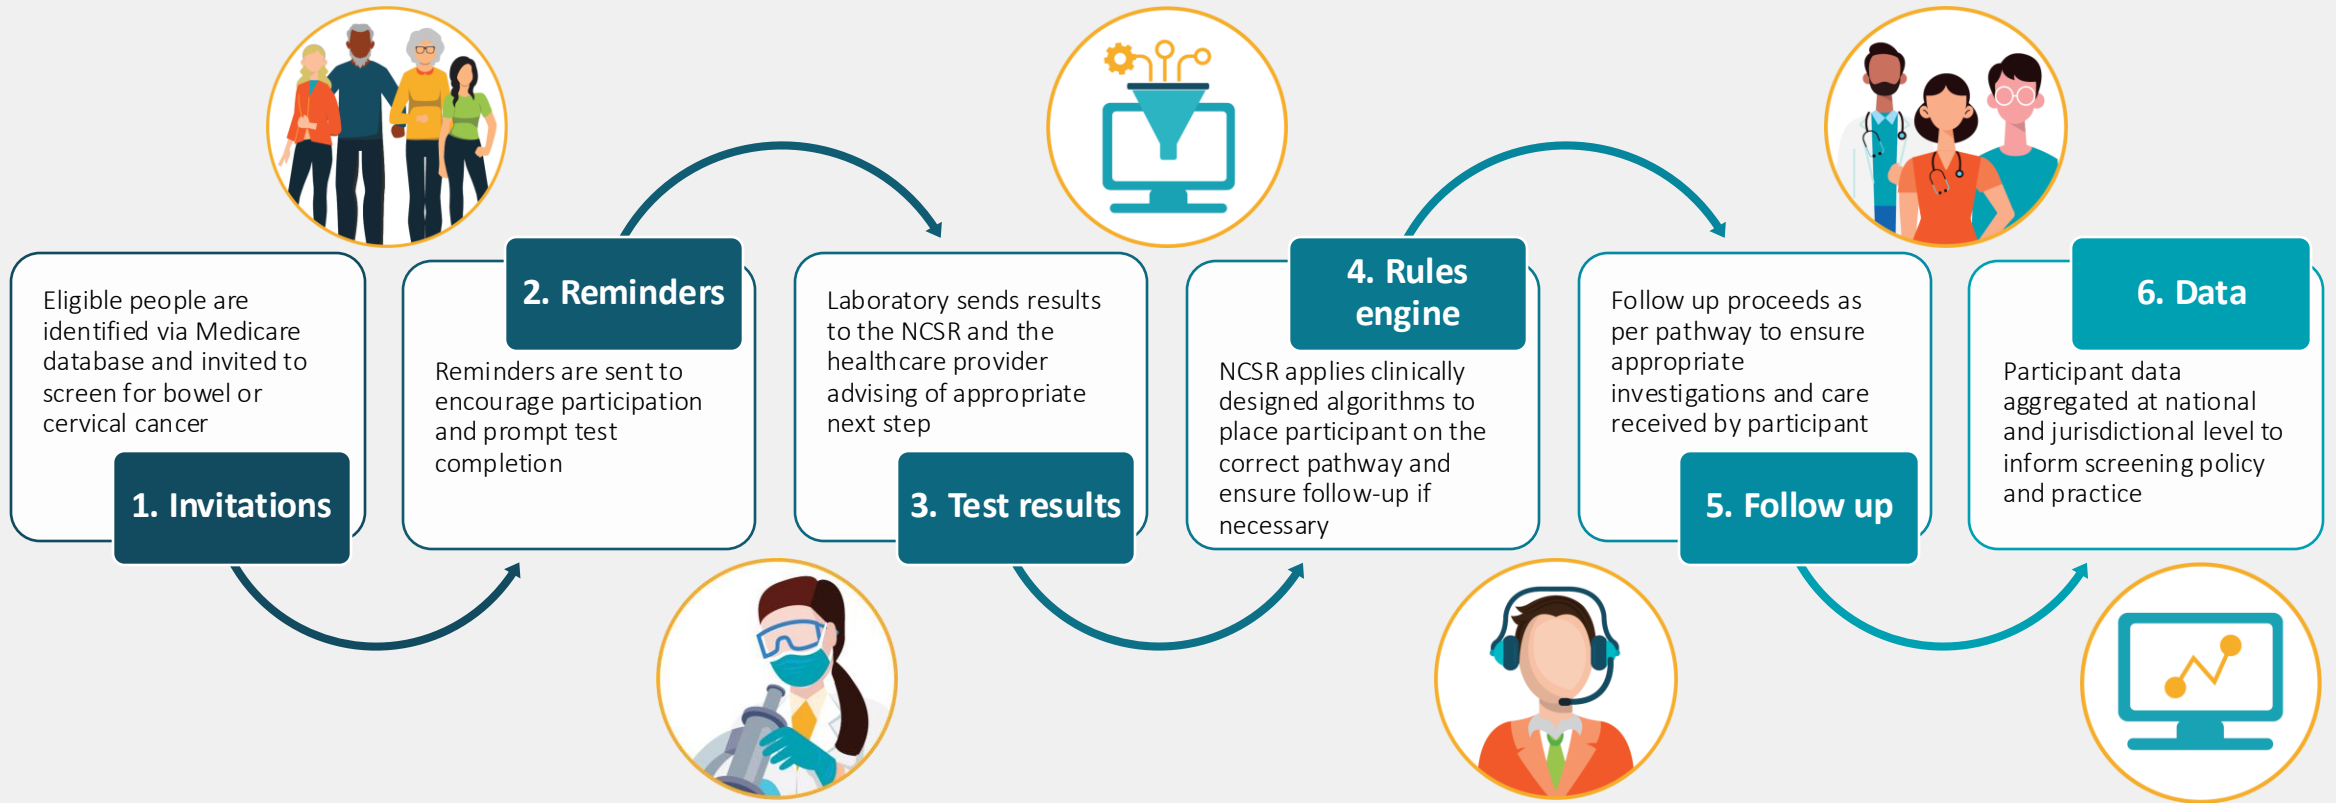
Eligible people are identified via Medicare database and invited to screen for bowel or cervical cancer

1. Invitations

2. Reminders

Reminders are sent to encourage participation and prompt test completion

Laboratory sends results to the NCSR and the healthcare provider advising of appropriate next step

3. Test results

4. Rules engine

NCSR applies clinically designed algorithms to place participant on the correct pathway and ensure follow-up if necessary

Follow up proceeds as per pathway to ensure appropriate investigations and care received by participant

5. Follow up

6. Data

Participant data aggregated at national and jurisdictional level to inform screening policy and practice